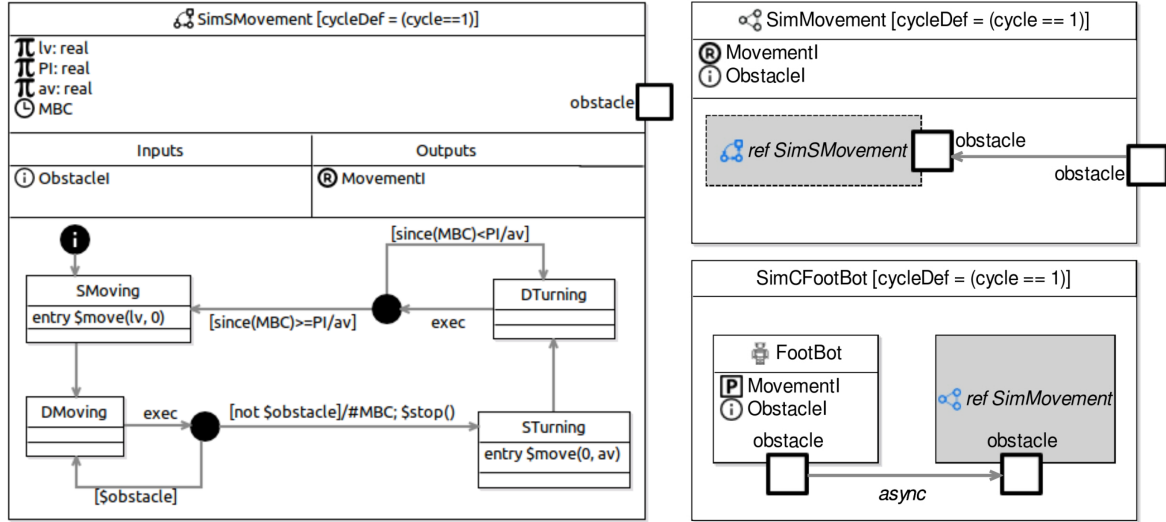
SimSMovement [cycleDef = (cycle==1)]

$\pi$ lv: real
$\pi$ PI: real
$\pi$ av: real
MBC

obstacle

Inputs

Outputs

ObstacleI

MovementI

[since(MBC)<PI/av]

SMoving
entry $move(lv, 0)

[since(MBC)>=PI/av]

exec

DTurning

DMoving

exec

[not $obstacle]/#MBC; $stop()

STurning
entry $move(0, av)

[$obstacle]

SimMovement [cycleDef = (cycle == 1)]

MovementI
ObstacleI

ref SimSMovement

obstacle

obstacle

SimCFootBot [cycleDef = (cycle == 1)]

FootBot
MovementI
ObstacleI
obstacle

ref SimMovement
obstacle

async